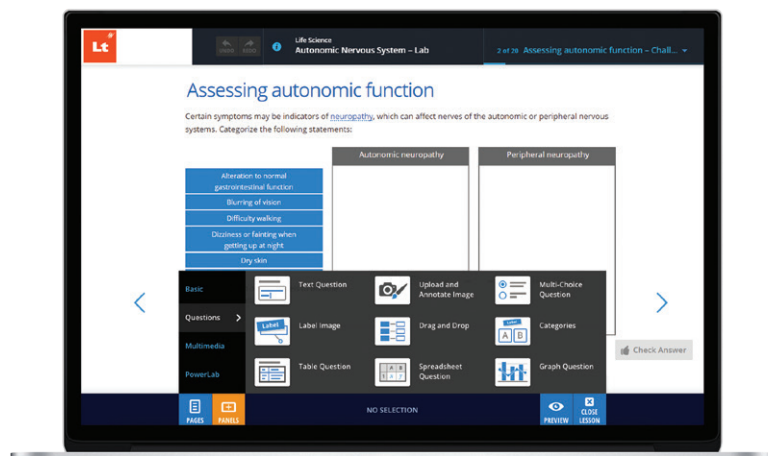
Lt

UNDO REDO

Life Science
Autonomic Nervous System – Lab

2 of 20 Assessing autonomic function – Chall...

Assessing autonomic function

Certain symptoms may be indicators of neuropathy, which can affect nerves of the autonomic or peripheral nervous systems. Categorize the following statements:

Alteration to normal gastrointestinal function

Blurring of vision

Difficulty walking

Dizziness or fainting when getting up at night

Dry skin

Autonomic neuropathy

Peripheral neuropathy

Basic

Questions

Multimedia

PowerLab

Text Question

Upload and Annotate Image

Multi-Choice Question

Label

Label Image

Drag and Drop

Categories

Table Question

Spreadsheet Question

Graph Question

Check Answer

PAGES

PANELS

NO SELECTION

PREVIEW

CLOSE LESSON